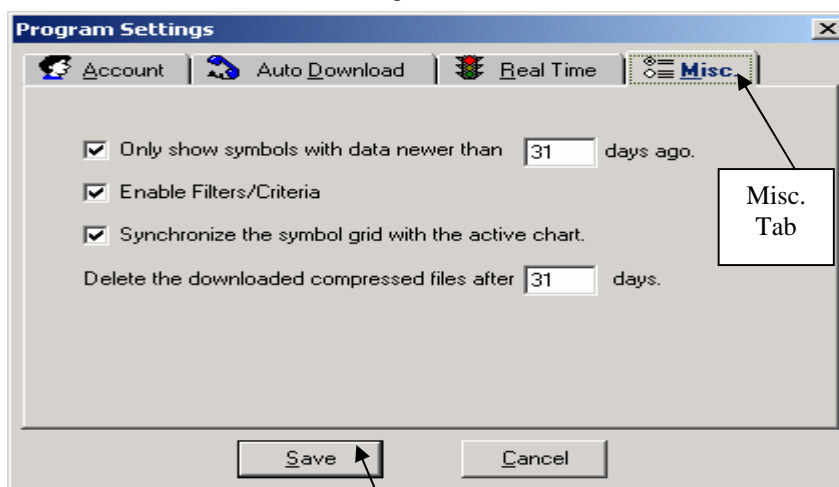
Program Settings

Account | Auto Download | Real Time | Misc.

Only show symbols with data newer than 31 days ago.

Enable Filters/Criteria

Synchronize the symbol grid with the active chart.

Delete the downloaded compressed files after 31 days.

Misc. Tab

Save

Cancel